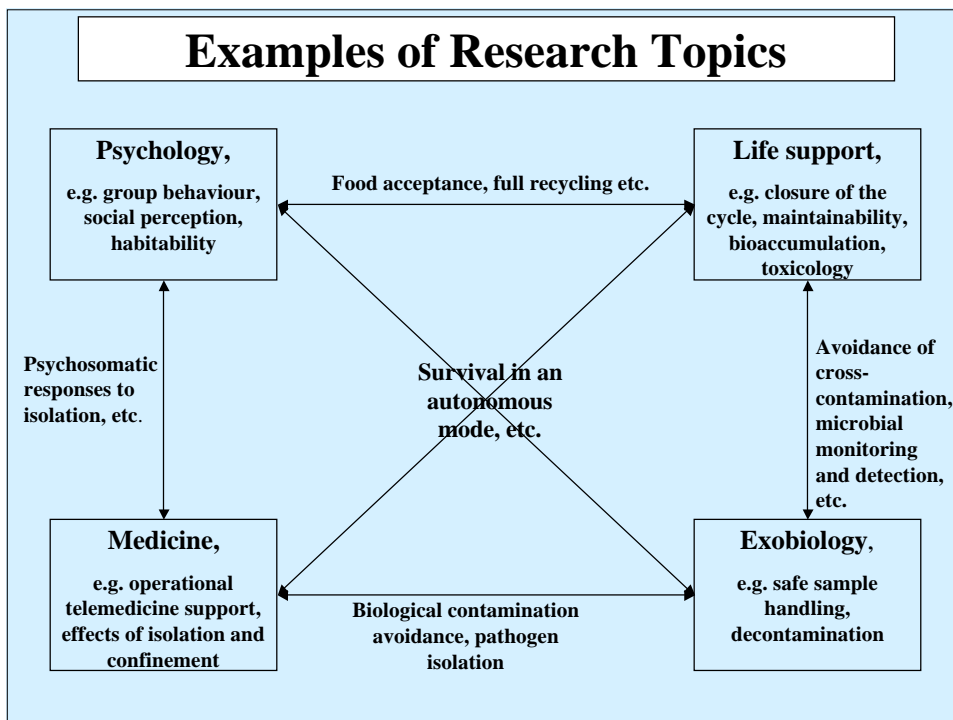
Examples of Research Topics

Psychology,

e.g. group behaviour, social perception, habitability

Food acceptance, full recycling etc.

Life support,

e.g. closure of the cycle, maintainability, bioaccumulation, toxicology

Psychosomatic responses to isolation, etc.

Survival in an autonomous mode, etc.

Avoidance of cross-contamination, microbial monitoring and detection, etc.

Medicine,

e.g. operational telemedicine support, effects of isolation and confinement

Biological contamination avoidance, pathogen isolation

Exobiology,

e.g. safe sample handling, decontamination